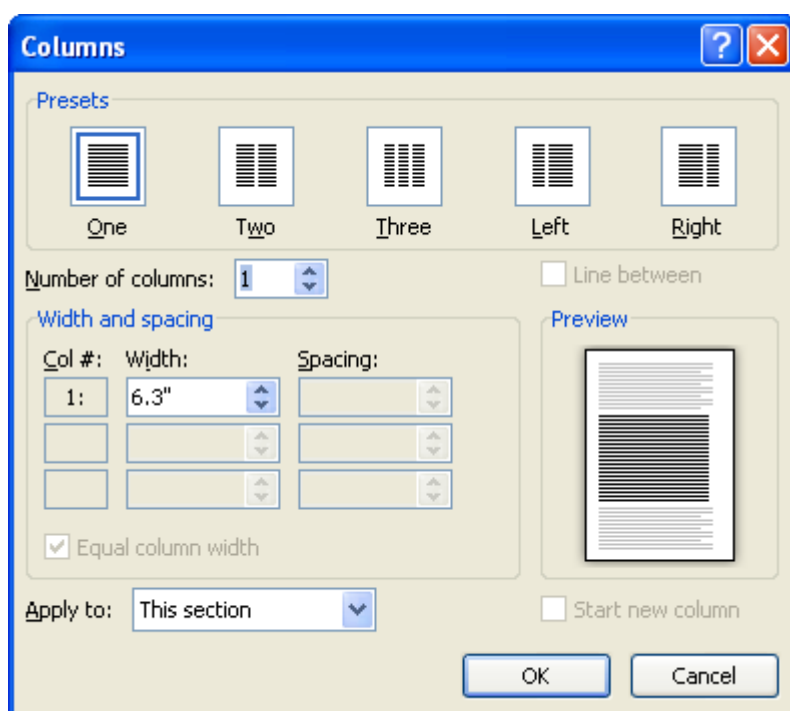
Columns

Presets

One

Two

Three

Left

Right

Number of columns: 1

Line between

Width and spacing

Col #: Width: Spacing:

1: 6.3"

Equal column width

Preview

Apply to: This section

Start new column

OK

Cancel